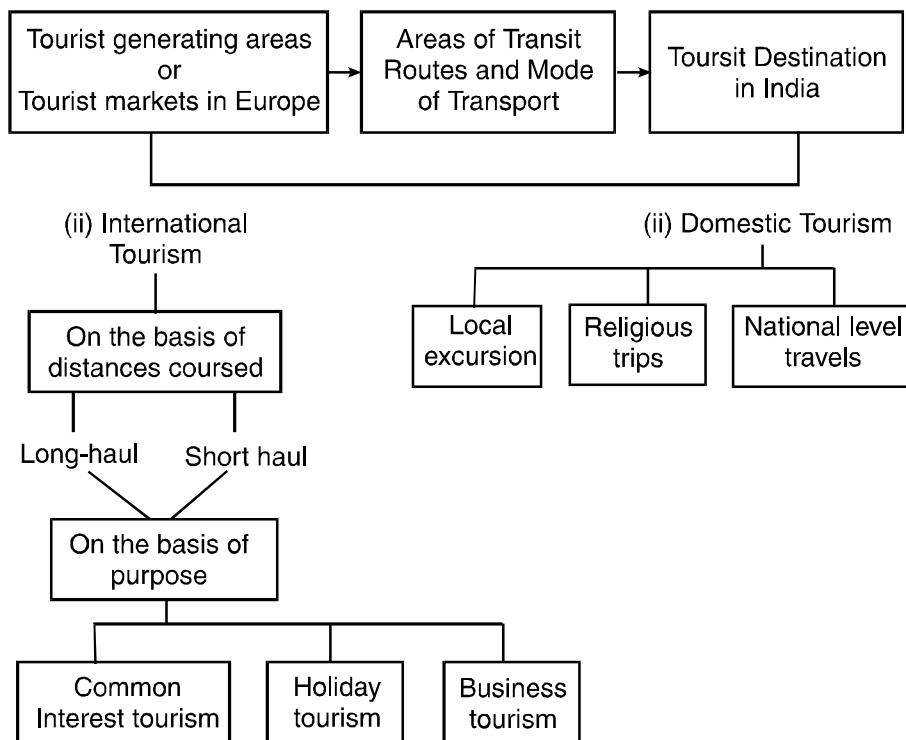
Tourist generating areas or Tourist markets in Europe

Areas of Transit Routes and Mode of Transport

Toursit Destination in India

(ii) International Tourism

On the basis of distances coursed

Long-haul

Short haul

On the basis of purpose

Common Interest tourism

Holiday tourism

Business tourism

(ii) Domestic Tourism

Local excursion

Religious trips

National level travels